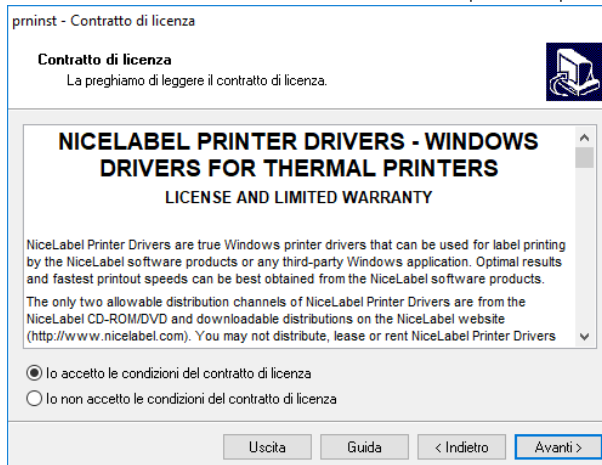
prninst - Contratto di licenza

Contratto di licenza
La preghiamo di leggere il contratto di licenza.

NICELABEL PRINTER DRIVERS - WINDOWS DRIVERS FOR THERMAL PRINTERS
LICENSE AND LIMITED WARRANTY

NiceLabel Printer Drivers are true Windows printer drivers that can be used for label printing by the NiceLabel software products or any third-party Windows application. Optimal results and fastest printout speeds can be best obtained from the NiceLabel software products.

The only two allowable distribution channels of NiceLabel Printer Drivers are from the NiceLabel CD-ROM/DVD and downloadable distributions on the NiceLabel website (http://www.nicelabel.com). You may not distribute, lease or rent NiceLabel Printer Drivers

Io accetto le condizioni del contratto di licenza
Io non accetto le condizioni del contratto di licenza

Uscita
Guida
< Indietro
Avanti >